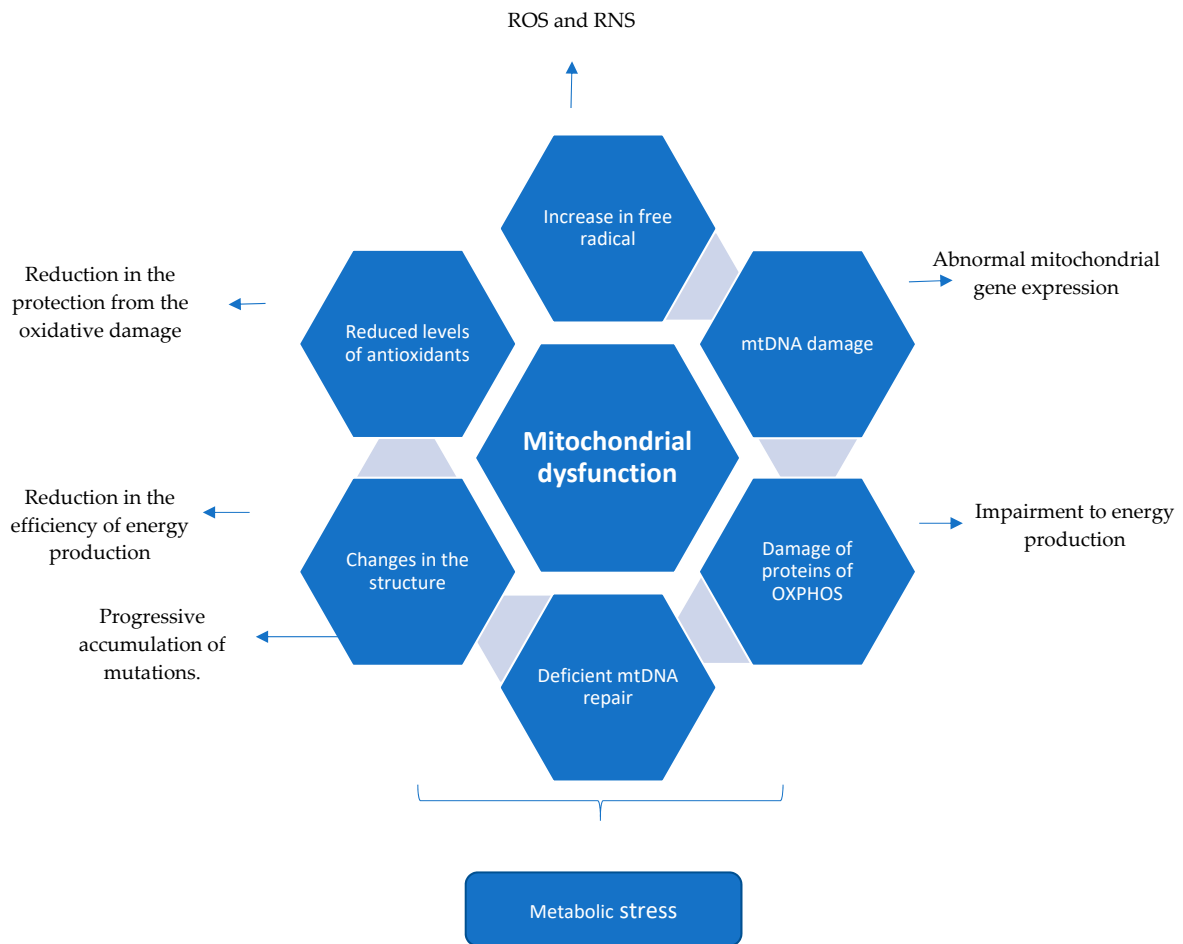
ROS and RNS

Increase in free radical

Reduction in the protection from the oxidative damage

Reduced levels of antioxidants

Abnormal mitochondrial gene expression

mtDNA damage

Mitochondrial dysfunction

Reduction in the efficiency of energy production

Changes in the structure

Impairment to energy production

Damage of proteins of OXPHOS

Progressive accumulation of mutations.

Deficient mtDNA repair

Metabolic stress